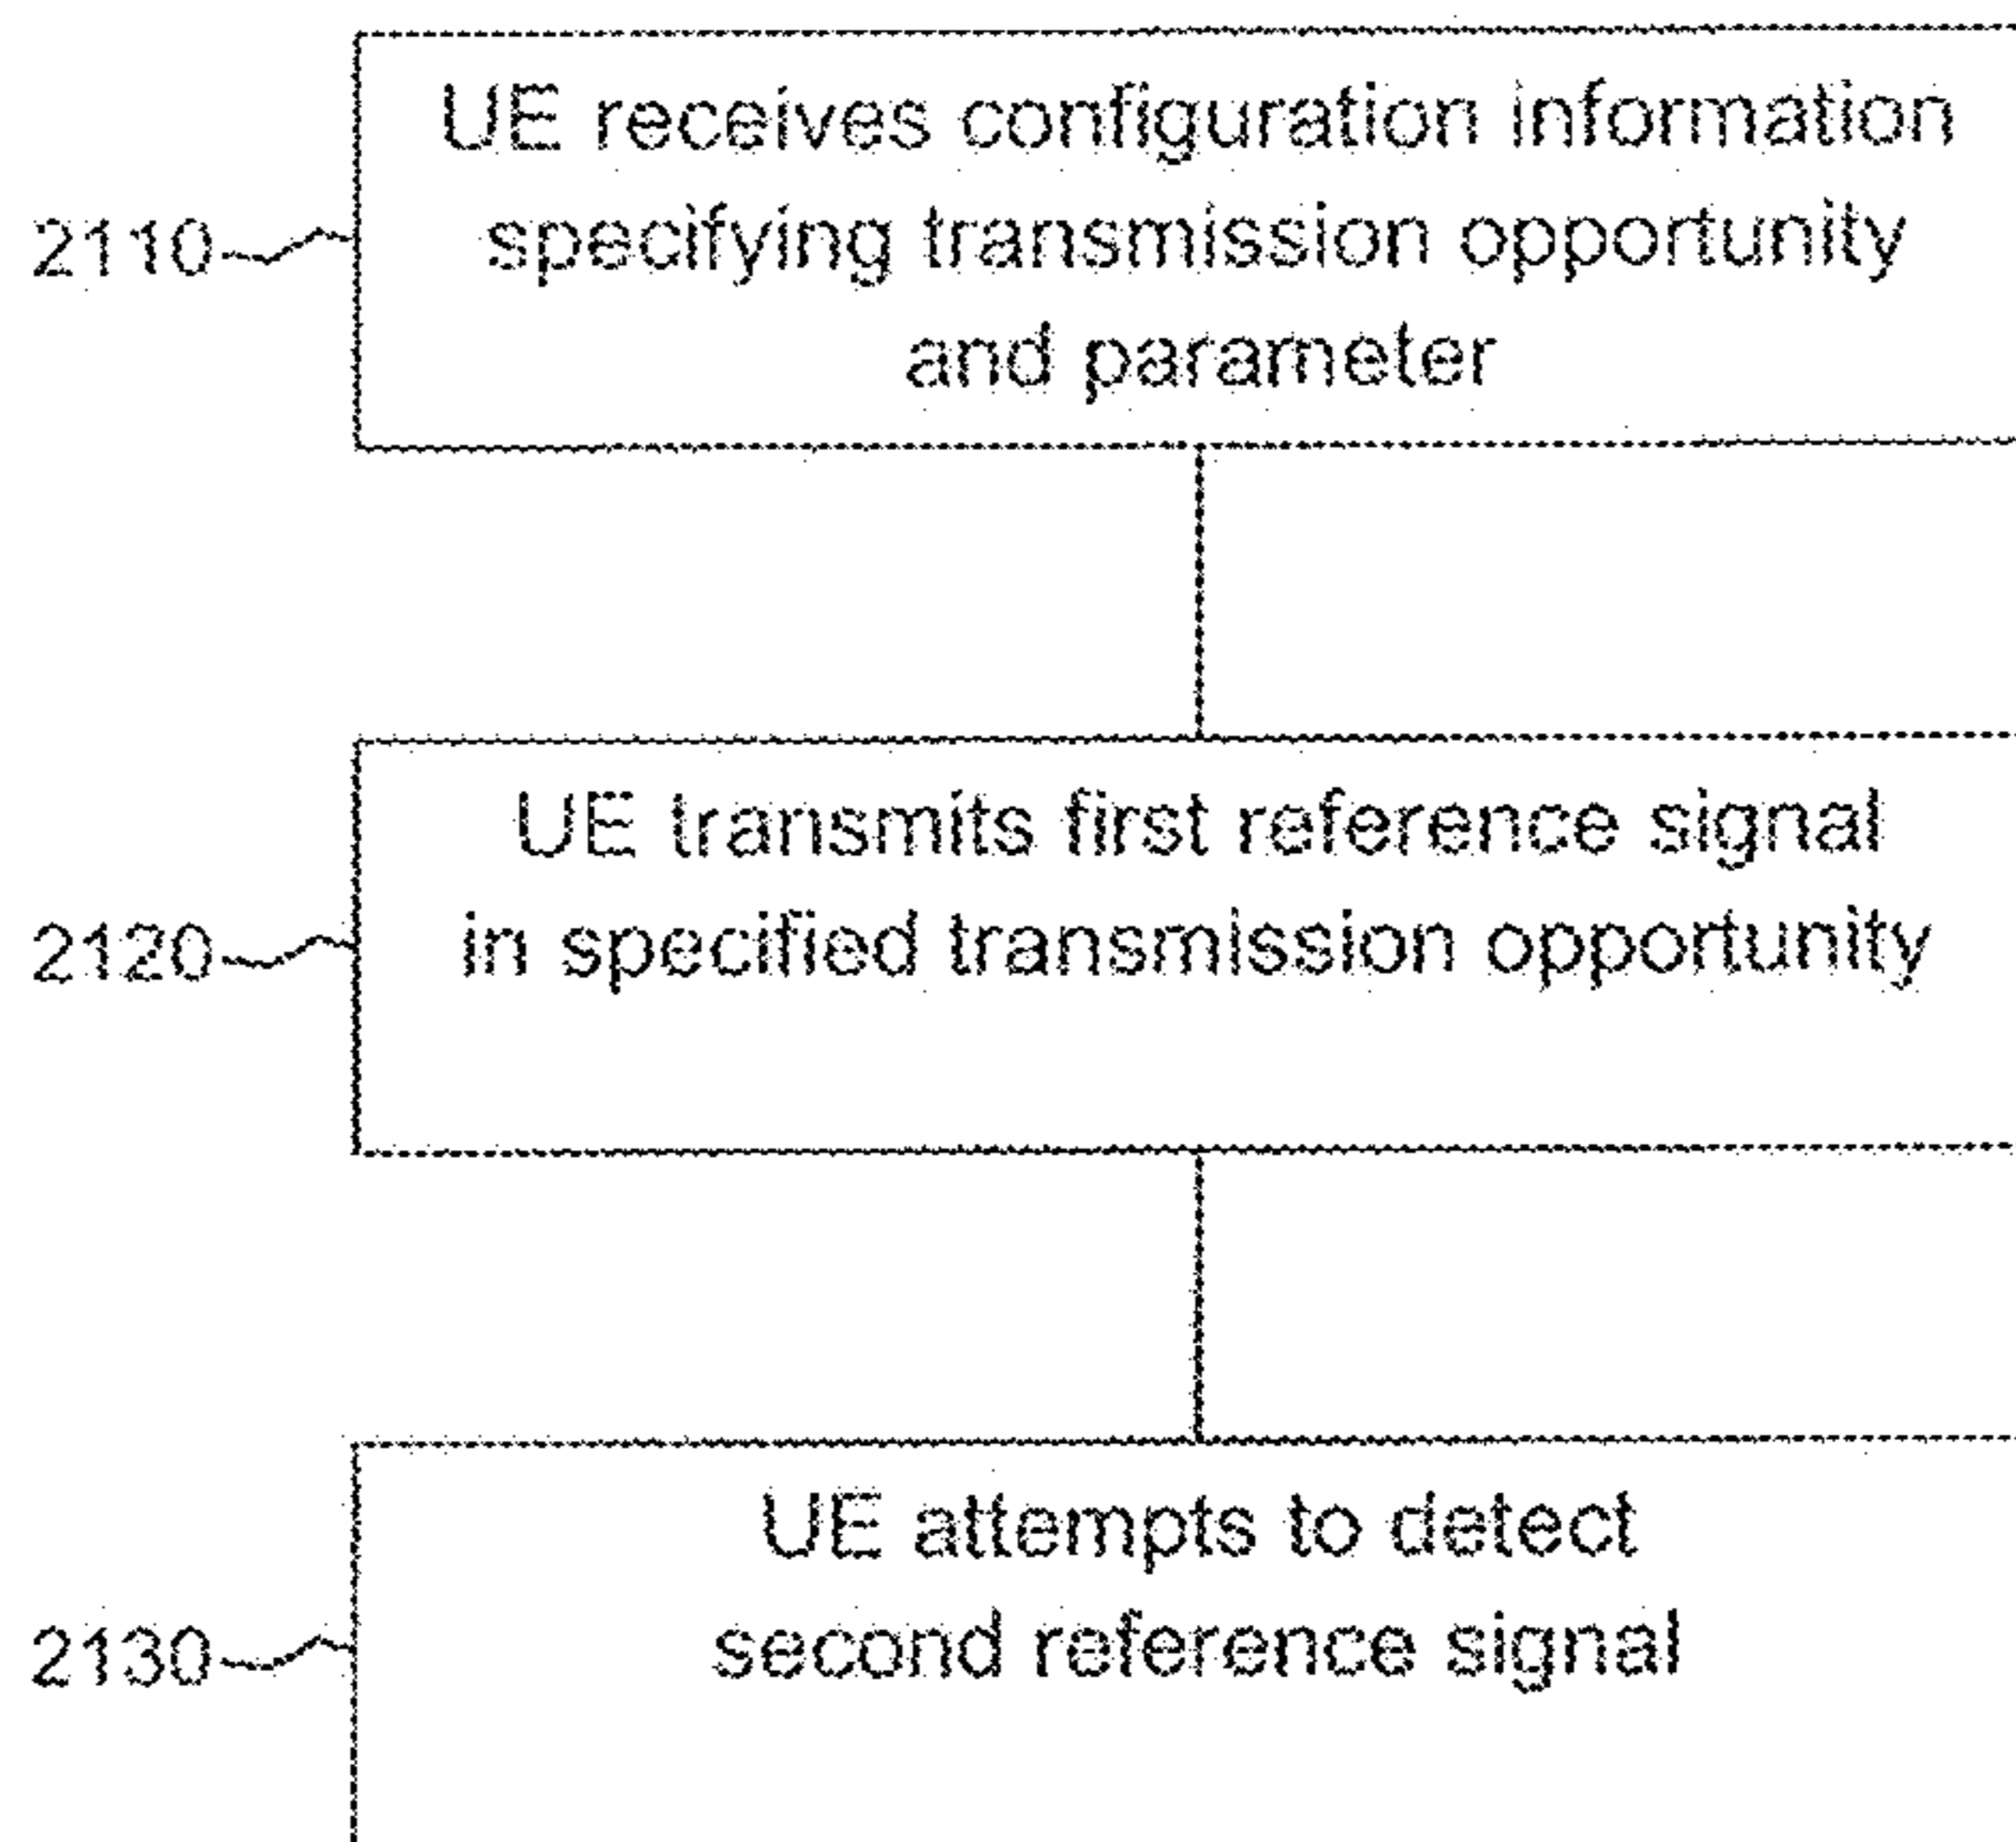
2110

UE receives configuration information specifying transmission opportunity and parameter

2120

UE transmits first reference signal in specified transmission opportunity

2130

UE attempts to detect second reference signal